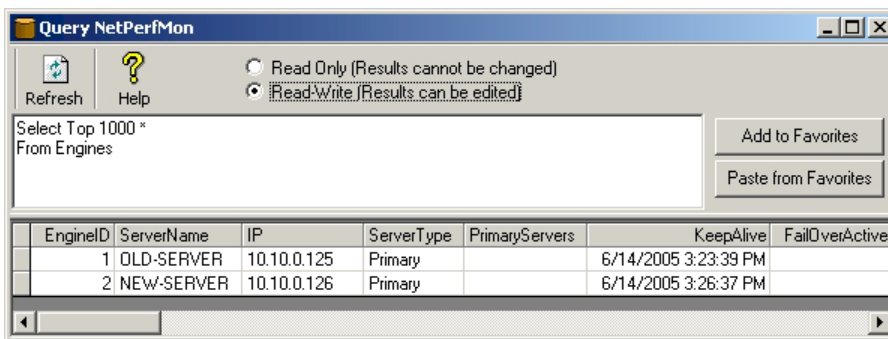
Query NetPerfMon

Refresh

Help

Read Only (Results cannot be changed)

Read-Write (Results can be edited)

Select Top 1000 *
From Engines

Add to Favorites

Paste from Favorites

| EngineID | ServerName | IP | ServerType | PrimaryServers | KeepAlive | FailOverActive |
|---|---|---|---|---|---|---|
| 1 | OLD-SERVER | 10.10.0.125 | Primary | | 6/14/2005 3:23:39 PM | |
| 2 | NEW-SERVER | 10.10.0.126 | Primary | | 6/14/2005 3:26:37 PM | |